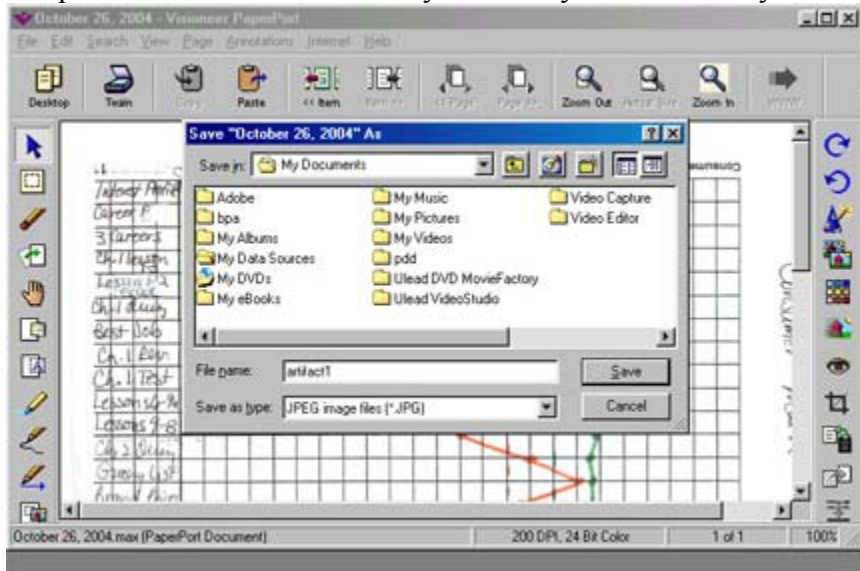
October 26, 2004 - Visioneer PaperPort

File Edit Search View Page Annotations Internet Help

Desktop Twain Copy Paste << Item Item >> << Page Page >> Zoom Out Actual Size Zoom In

Save "October 26, 2004" As

Save in: My Documents

Adobe
bpa
My Albums
My Data Sources
My DVDs
My eBooks
My Music
My Pictures
My Videos
pdd
Ulead DVD MovieFactory
Ulead VideoStudio
Video Capture
Video Editor

File name: artifact1

Save as type: JPEG image files (*.JPG)

Save

Cancel

Interest Profile
Career P
3 Careers
Ch.1 Lesson
Lesson 1-2
Ch.1 Study
Best Job
Ch.1 Rev
Ch.1 Test
Lessons 4-6
Lessons 7-8
Ch.2 Study
Study Ch
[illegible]

October 26, 2004.max (PaperPort Document)

200 DPI, 24 Bit Color

1 of 1

100%